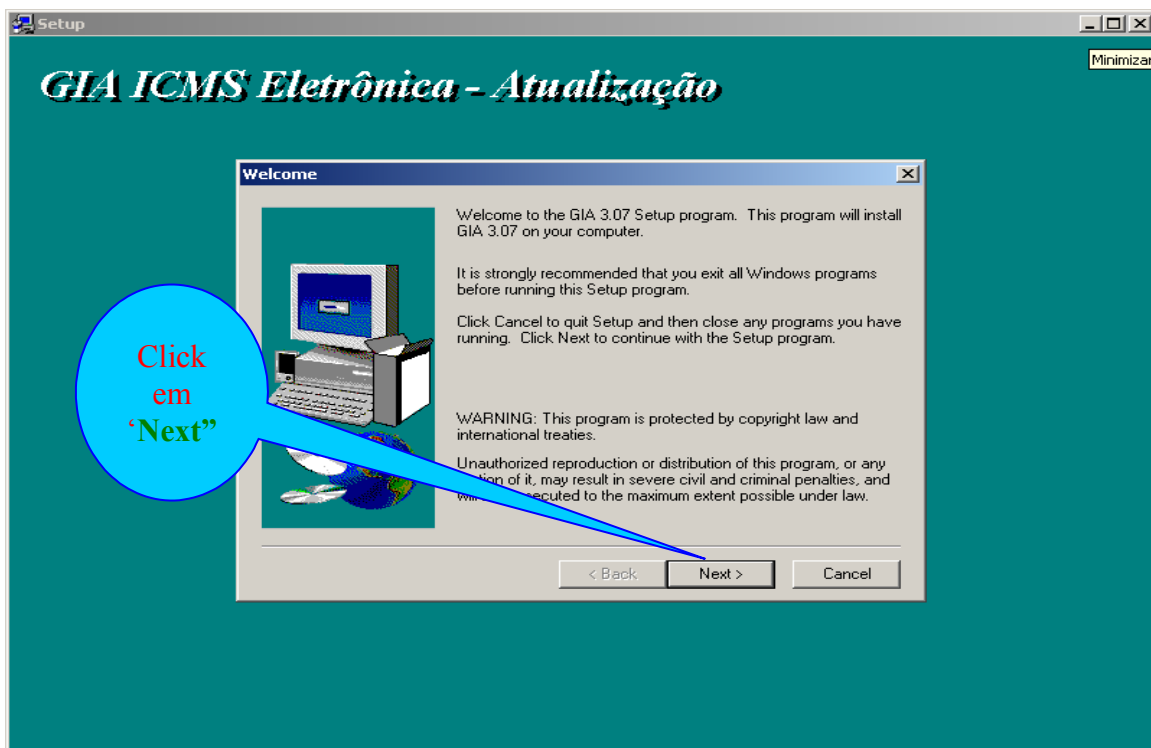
Setup

Minimizar

GIA ICMS Eletrônica - Atualização

Welcome

Welcome to the GIA 3.07 Setup program. This program will install GIA 3.07 on your computer.

It is strongly recommended that you exit all Windows programs before running this Setup program.

Click Cancel to quit Setup and then close any programs you have running. Click Next to continue with the Setup program.

WARNING: This program is protected by copyright law and international treaties.

Unauthorized reproduction or distribution of this program, or any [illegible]tion of it, may result in severe civil and criminal penalties, and wi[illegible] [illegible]secuted to the maximum extent possible under law.

Click em 'Next"

< Back

Next >

Cancel